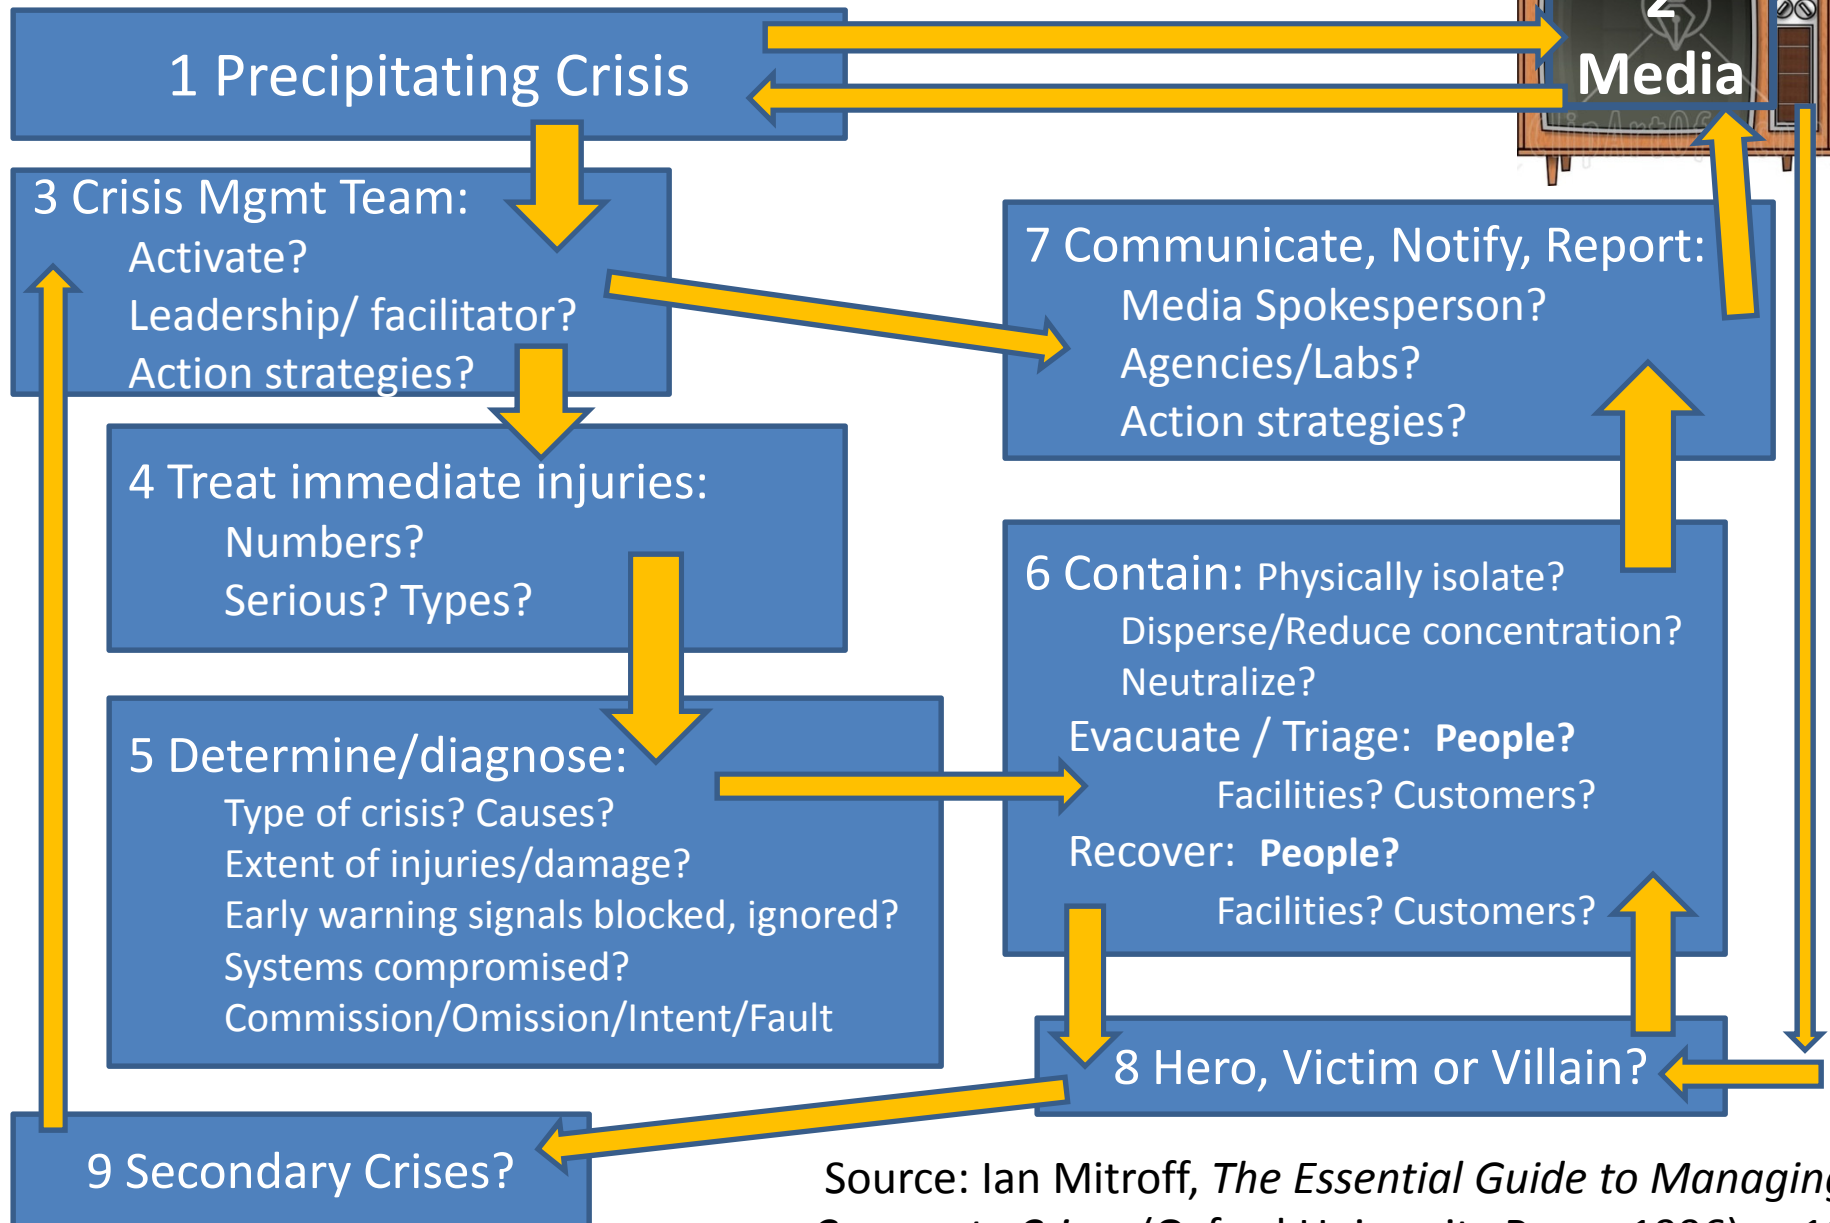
1 Precipitating Crisis

2 Media

3 Crisis Mgmt Team:
Activate?
Leadership/ facilitator?
Action strategies?

7 Communicate, Notify, Report:
Media Spokesperson?
Agencies/Labs?
Action strategies?

4 Treat immediate injuries:
Numbers?
Serious? Types?

6 Contain: Physically isolate?
Disperse/Reduce concentration?
Neutralize?
Evacuate / Triage: **People?**
Facilities? Customers?
Recover: **People?**
Facilities? Customers?

5 Determine/diagnose:
Type of crisis? Causes?
Extent of injuries/damage?
Early warning signals blocked, ignored?
Systems compromised?
Commission/Omission/Intent/Fault

8 Hero, Victim or Villain?

9 Secondary Crises?

Source: Ian Mitroff, *The Essential Guide to Managin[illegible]*
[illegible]